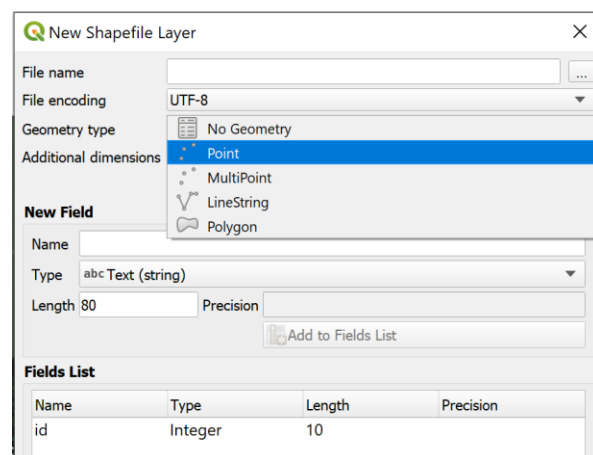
New Shapefile Layer

File name ...

File encoding UTF-8

Geometry type

Additional dimensions

No Geometry
Point
MultiPoint
LineString
Polygon

New Field

Name

Type abc Text (string)

Length 80 Precision

Add to Fields List

Fields List

| Name | Type | Length | Precision |
|---|---|---|---|
| id | Integer | 10 | |